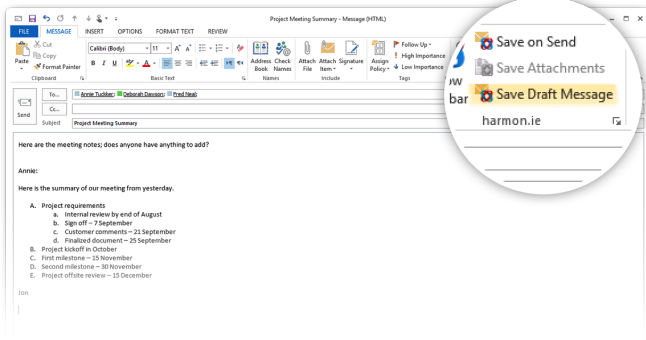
Project Meeting Summary - Message (HTML)

FILE MESSAGE INSERT OPTIONS FORMAT TEXT REVIEW

Cut
Copy
Paste
Format Painter
Clipboard

Calibri (Body) 11 A A
B I U
Basic Text

Address Book Check Names
Names

Attach File Attach Item Signature
Include

Assign Policy
Follow Up
High Importance
Low Importance
Tags

Save on Send
Save Attachments
ow
bar
Save Draft Message
harmon.ie

Send
To... Annie Tuckker; Deborah Dawson; Fred Neal;
Cc...
Subject Project Meeting Summary

Here are the meeting notes; does anyone have anything to add?

Annie:

Here is the summary of our meeting from yesterday.

A. Project requirements
a. Internal review by end of August
b. Sign off – 7 September
c. Customer comments – 21 September
d. Finalized document – 25 September
B. Project kickoff in October
C. First milestone – 15 November
D. Second milestone – 30 November
E. Project offsite review – 15 December

Jon